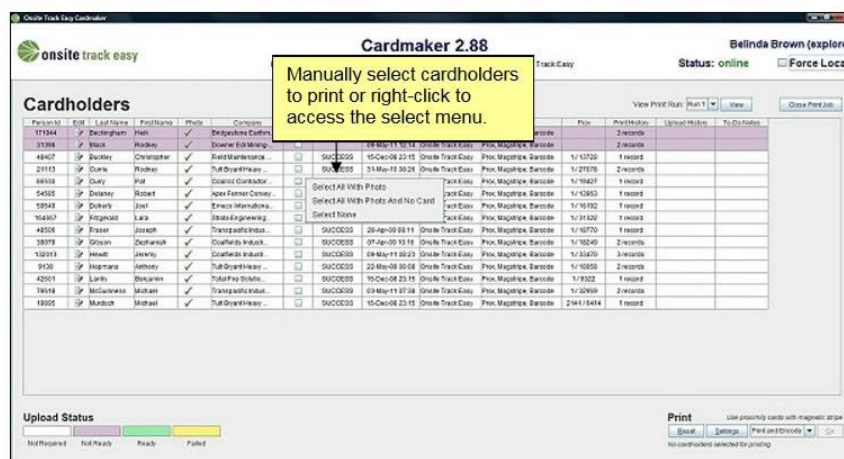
Onsite Track Easy Cardmaker

onsite track easy

Cardmaker 2.88

Track Easy

Belinda Brown (explor

Status: online

Force Loca

Manually select cardholders to print or right-click to access the select menu.

Cardholders

View Print Run: Run 1 View

Close Print Job

| Person Id | Edit | Last Name | First Name | Photo | Company | | | | | | Prox | Print History | Upload History | To-Do Notes |
|---|---|---|---|---|---|---|---|---|---|---|---|---|---|---|
| 171344 | | Beckingham | Hain | ✓ | Bridgestone Earthm... | | | | | | | 3 records | | |
| 31398 | | Black | Rodney | ✓ | Downer Edi Mining-... | | | 09-May-11 12:14 | Onsite Track Easy | Prox, Magstripe, Barcode | | 2 records | | |
| 48407 | | Buckley | Christopher | ✓ | Reid Maintenance ... | | SUCCESS | 15-Dec-08 23:15 | Onsite Track Easy | Prox, Magstripe, Barcode | 1 / 13729 | 1 record | | |
| 21113 | | Currie | Rodney | ✓ | Tutt Bryant Heavy ... | | | | | Prox, Magstripe, Barcode | 1 / 27078 | 2 records | | |
| 66593 | | Curry | Pat | ✓ | Coanco Contractor ... | | | | rack Easy | Prox, Magstripe, Barcode | 1 / 19427 | 1 record | | |
| 54505 | | Delaney | Robert | ✓ | Apex Fenner Convey... | | | | rack Easy | Prox, Magstripe, Barcode | 1 / 13653 | 1 record | | |
| 58548 | | Doherty | Joel | ✓ | Emeco Internationa... | | | | rack Easy | Prox, Magstripe, Barcode | 1 / 16192 | 1 record | | |
| 164967 | | Fitzgerald | Lara | ✓ | Strata Engineering... | | | | rack Easy | Prox, Magstripe, Barcode | 1 / 31320 | 1 record | | |
| 48505 | | Fraser | Joseph | ✓ | Transpacific Indus... | | SUCCESS | 20-Apr-09 09:11 | Onsite Track Easy | Prox, Magstripe, Barcode | 1 / 10770 | 1 record | | |
| 38079 | | Gibson | Zephaniah | ✓ | Coalfields Indust... | | SUCCESS | 07-Apr-10 13:16 | Onsite Track Easy | Prox, Magstripe, Barcode | 1 / 18240 | 2 records | | |
| 132313 | | Hewitt | Jeremy | ✓ | Coalfields Indust... | | SUCCESS | 09-May-11 08:23 | Onsite Track Easy | Prox, Magstripe, Barcode | 1 / 33470 | 3 records | | |
| 9130 | | Hopmans | Anthony | ✓ | Tutt Bryant Heavy ... | | SUCCESS | 22-May-08 09:08 | Onsite Track Easy | Prox, Magstripe, Barcode | 1 / 10859 | 2 records | | |
| 42601 | | Lardo | Benjamin | ✓ | Total Fire Solutio... | | SUCCESS | 15-Dec-08 23:15 | Onsite Track Easy | Prox, Magstripe, Barcode | 1 / 8322 | 1 record | | |
| 78514 | | McGuinness | Michael | ✓ | Transpacific Indus... | | SUCCESS | 03-May-11 07:38 | Onsite Track Easy | Prox, Magstripe, Barcode | 1 / 32959 | 3 records | | |
| 19005 | | Murdoch | Michael | ✓ | Tutt Bryant Heavy ... | | SUCCESS | 15-Dec-08 23:15 | Onsite Track Easy | Prox, Magstripe, Barcode | 2141 / 6414 | 1 record | | |

Select All With Photo
Select All With Photo And No Card
Select None

Upload Status

Not Required
Not Ready
Ready
Failed

Print

Use proximity cards with magnetic stripe

Reset
Settings
Print and Encode
Go

No cardholders selected for printing